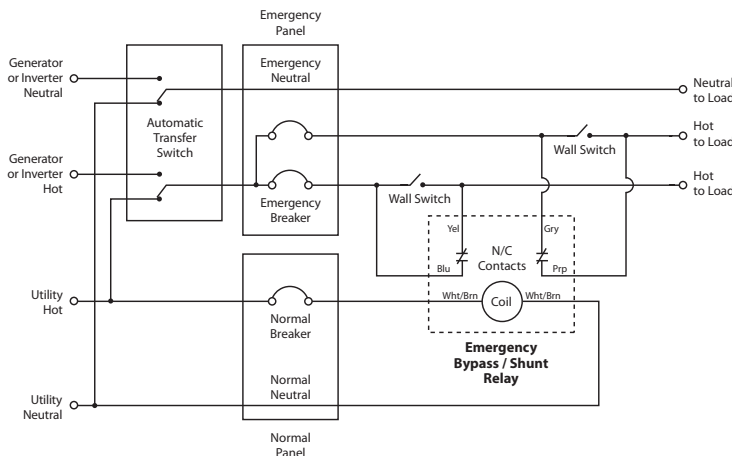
Emergency Panel

Generator or Inverter Neutral

Emergency Neutral

Neutral to Load

Automatic Transfer Switch

Hot to Load

Wall Switch

Generator or Inverter Hot

Hot to Load

Emergency Breaker

Wall Switch

Yel

Gry

N/C Contacts

Blu

Prp

Utility Hot

Wht/Brn

Coil

Wht/Brn

Normal Breaker

Emergency Bypass / Shunt Relay

Normal Neutral

Utility Neutral

Normal Panel